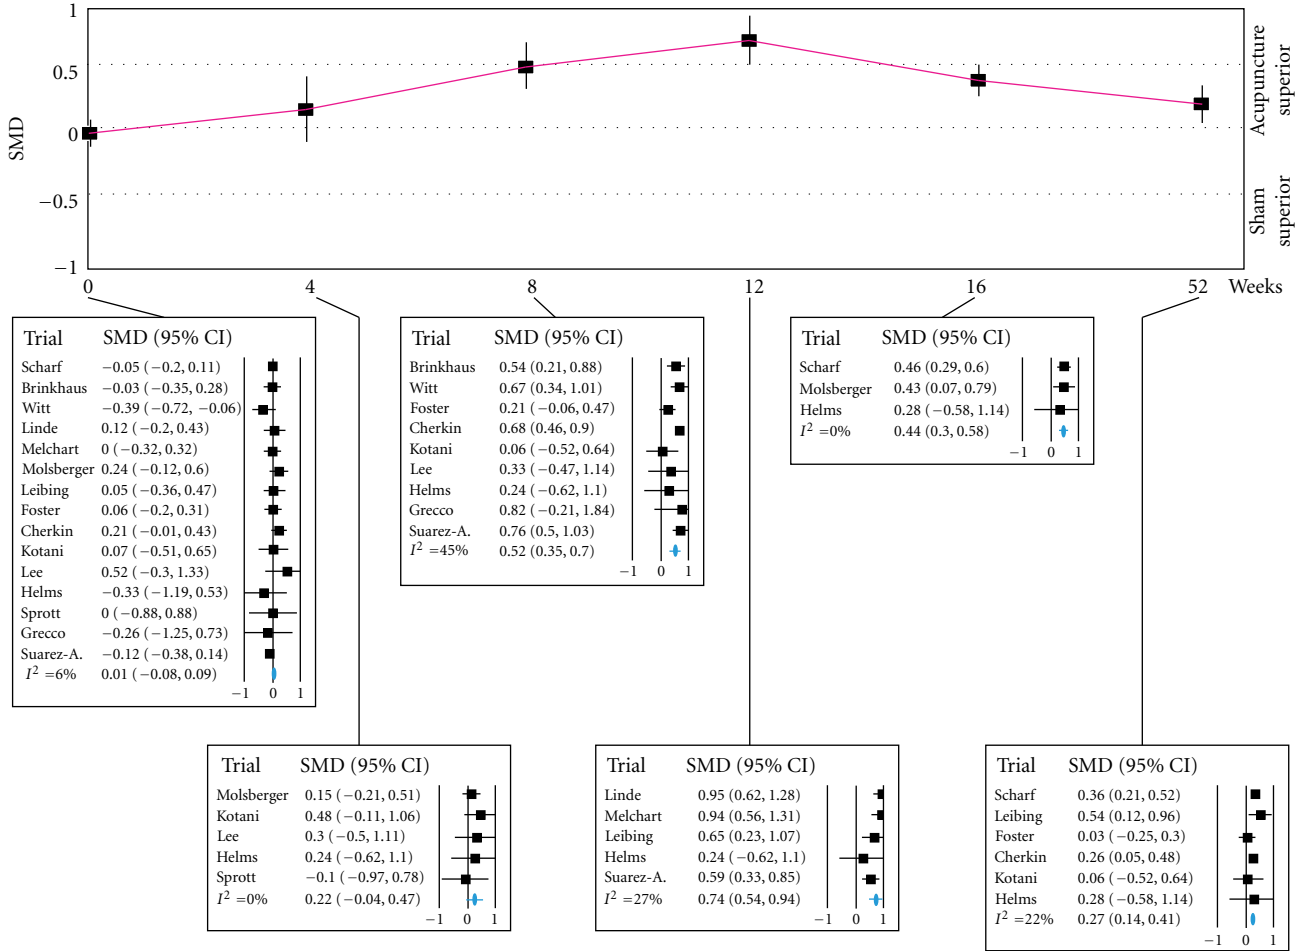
1
0.5
0
−0.5
−1
SMD
Acupuncture superior
Sham superior
0
4
8
12
16
52
Weeks

| Trial | SMD (95% CI) |
|---|---|
| Scharf | −0.05 (−0.2, 0.11) |
| Brinkhaus | −0.03 (−0.35, 0.28) |
| Witt | −0.39 (−0.72, −0.06) |
| Linde | 0.12 (−0.2, 0.43) |
| Melchart | 0 (−0.32, 0.32) |
| Molsberger | 0.24 (−0.12, 0.6) |
| Leibing | 0.05 (−0.36, 0.47) |
| Foster | 0.06 (−0.2, 0.31) |
| Cherkin | 0.21 (−0.01, 0.43) |
| Kotani | 0.07 (−0.51, 0.65) |
| Lee | 0.52 (−0.3, 1.33) |
| Helms | −0.33 (−1.19, 0.53) |
| Sprott | 0 (−0.88, 0.88) |
| Grecco | −0.26 (−1.25, 0.73) |
| Suarez-A. | −0.12 (−0.38, 0.14) |
| $I^2$ =6% | 0.01 (−0.08, 0.09) |

−1 0 1

| Trial | SMD (95% CI) |
|---|---|
| Brinkhaus | 0.54 (0.21, 0.88) |
| Witt | 0.67 (0.34, 1.01) |
| Foster | 0.21 (−0.06, 0.47) |
| Cherkin | 0.68 (0.46, 0.9) |
| Kotani | 0.06 (−0.52, 0.64) |
| Lee | 0.33 (−0.47, 1.14) |
| Helms | 0.24 (−0.62, 1.1) |
| Grecco | 0.82 (−0.21, 1.84) |
| Suarez-A. | 0.76 (0.5, 1.03) |
| $I^2$ =45% | 0.52 (0.35, 0.7) |

−1 0 1

| Trial | SMD (95% CI) |
|---|---|
| Scharf | 0.46 (0.29, 0.6) |
| Molsberger | 0.43 (0.07, 0.79) |
| Helms | 0.28 (−0.58, 1.14) |
| $I^2$ =0% | 0.44 (0.3, 0.58) |

−1 0 1

| Trial | SMD (95% CI) |
|---|---|
| Molsberger | 0.15 (−0.21, 0.51) |
| Kotani | 0.48 (−0.11, 1.06) |
| Lee | 0.3 (−0.5, 1.11) |
| Helms | 0.24 (−0.62, 1.1) |
| Sprott | −0.1 (−0.97, 0.78) |
| $I^2$ =0% | 0.22 (−0.04, 0.47) |

−1 0 1

| Trial | SMD (95% CI) |
|---|---|
| Linde | 0.95 (0.62, 1.28) |
| Melchart | 0.94 (0.56, 1.31) |
| Leibing | 0.65 (0.23, 1.07) |
| Helms | 0.24 (−0.62, 1.1) |
| Suarez-A. | 0.59 (0.33, 0.85) |
| $I^2$ =27% | 0.74 (0.54, 0.94) |

−1 0 1

| Trial | SMD (95% CI) |
|---|---|
| Scharf | 0.36 (0.21, 0.52) |
| Leibing | 0.54 (0.12, 0.96) |
| Foster | 0.03 (−0.25, 0.3) |
| Cherkin | 0.26 (0.05, 0.48) |
| Kotani | 0.06 (−0.52, 0.64) |
| Helms | 0.28 (−0.58, 1.14) |
| $I^2$ =22% | 0.27 (0.14, 0.41) |

−1 0 1